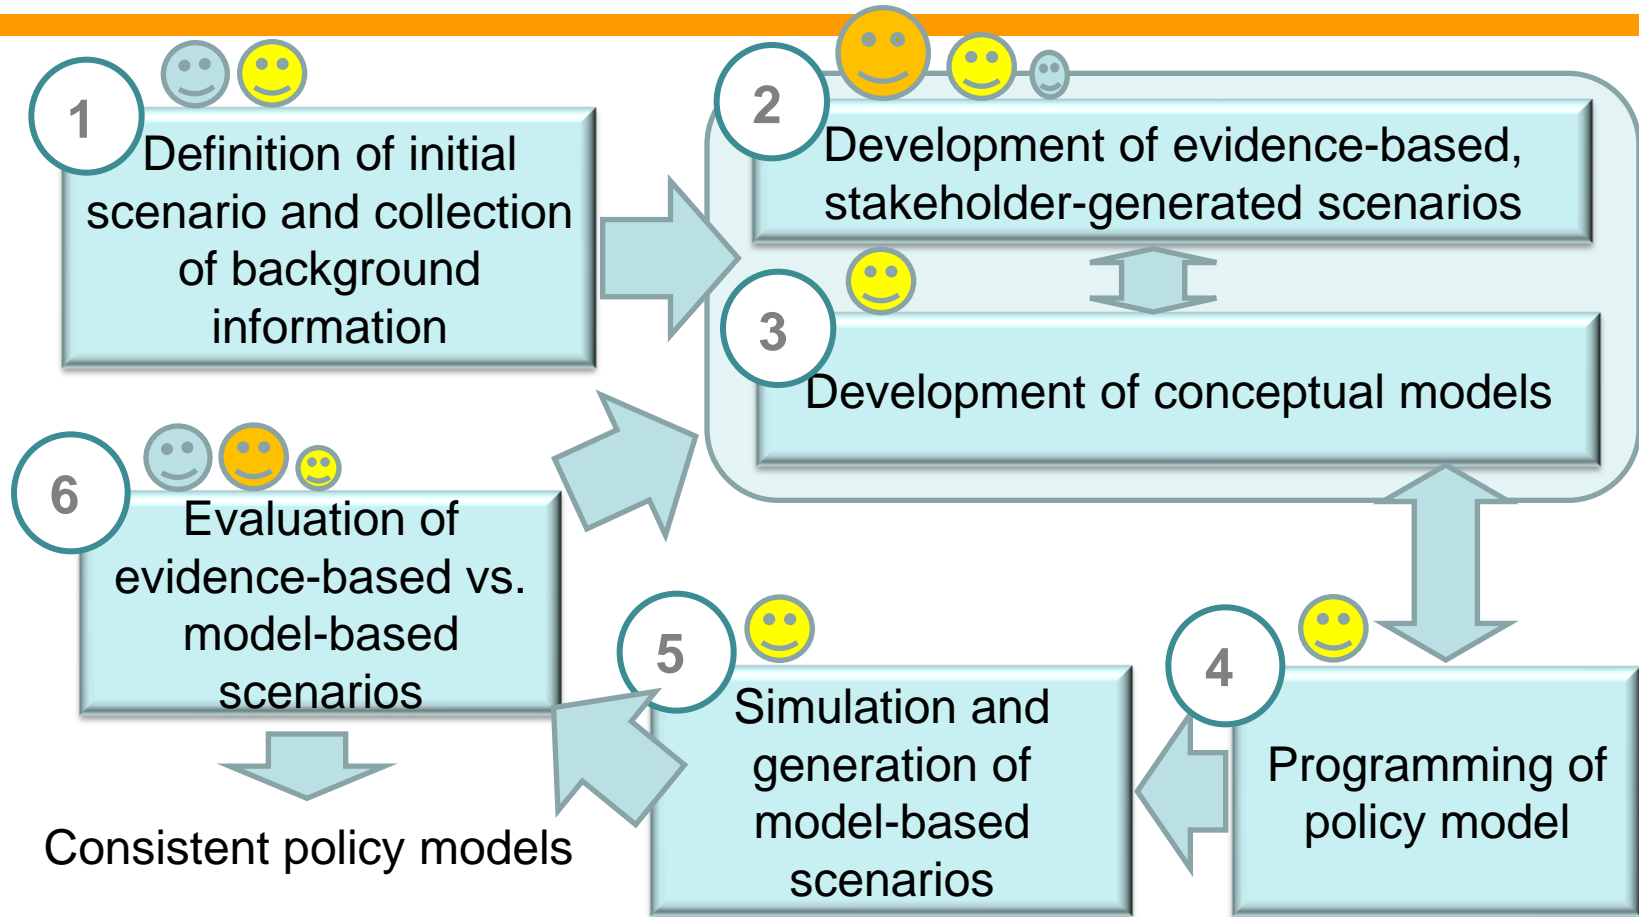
1
Definition of initial scenario and collection of background information

2
Development of evidence-based, stakeholder-generated scenarios

3
Development of conceptual models

6
Evaluation of evidence-based vs. model-based scenarios

Consistent policy models

5
Simulation and generation of model-based scenarios

4
Programming of policy model